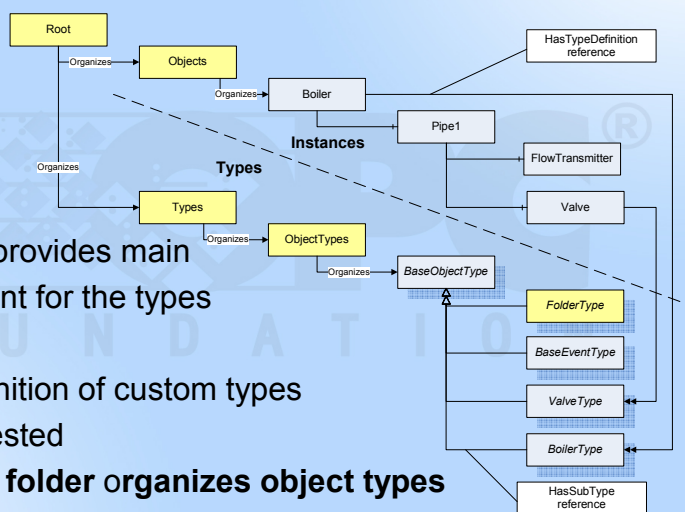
Root

Organizes

Objects

Organizes

Boiler

HasTypeDefinition reference

Pipe1

Instances

FlowTransmitter

Organizes

Types

Valve

Types

Organizes

ObjectTypes

Organizes

BaseObjectType

FolderType

BaseEventType

ValveType

BoilerType

HasSubType reference

provides main

nt for the types

nition of custom types

ested

folder organizes object types